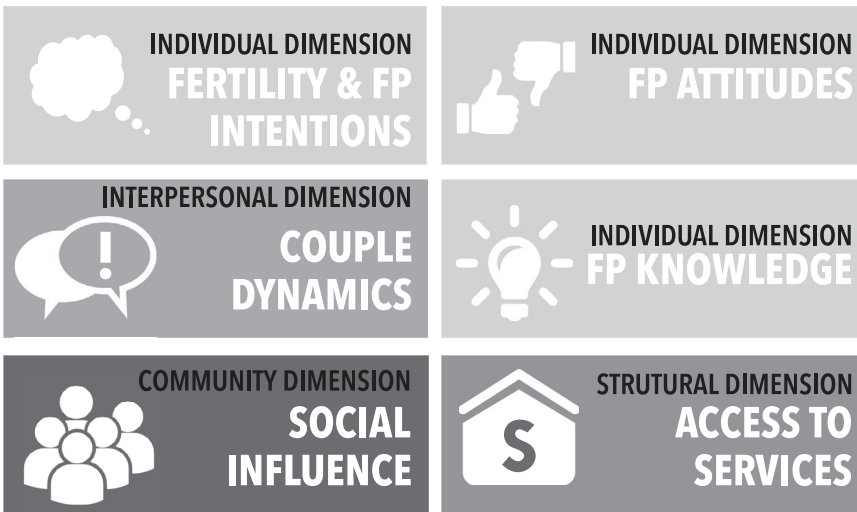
INDIVIDUAL DIMENSION
FERTILITY & FP INTENTIONS

INDIVIDUAL DIMENSION
FP ATTITUDES

INTERPERSONAL DIMENSION
COUPLE DYNAMICS

INDIVIDUAL DIMENSION
FP KNOWLEDGE

COMMUNITY DIMENSION
SOCIAL INFLUENCE

S

STRUTURAL DIMENSION
ACCESS TO SERVICES